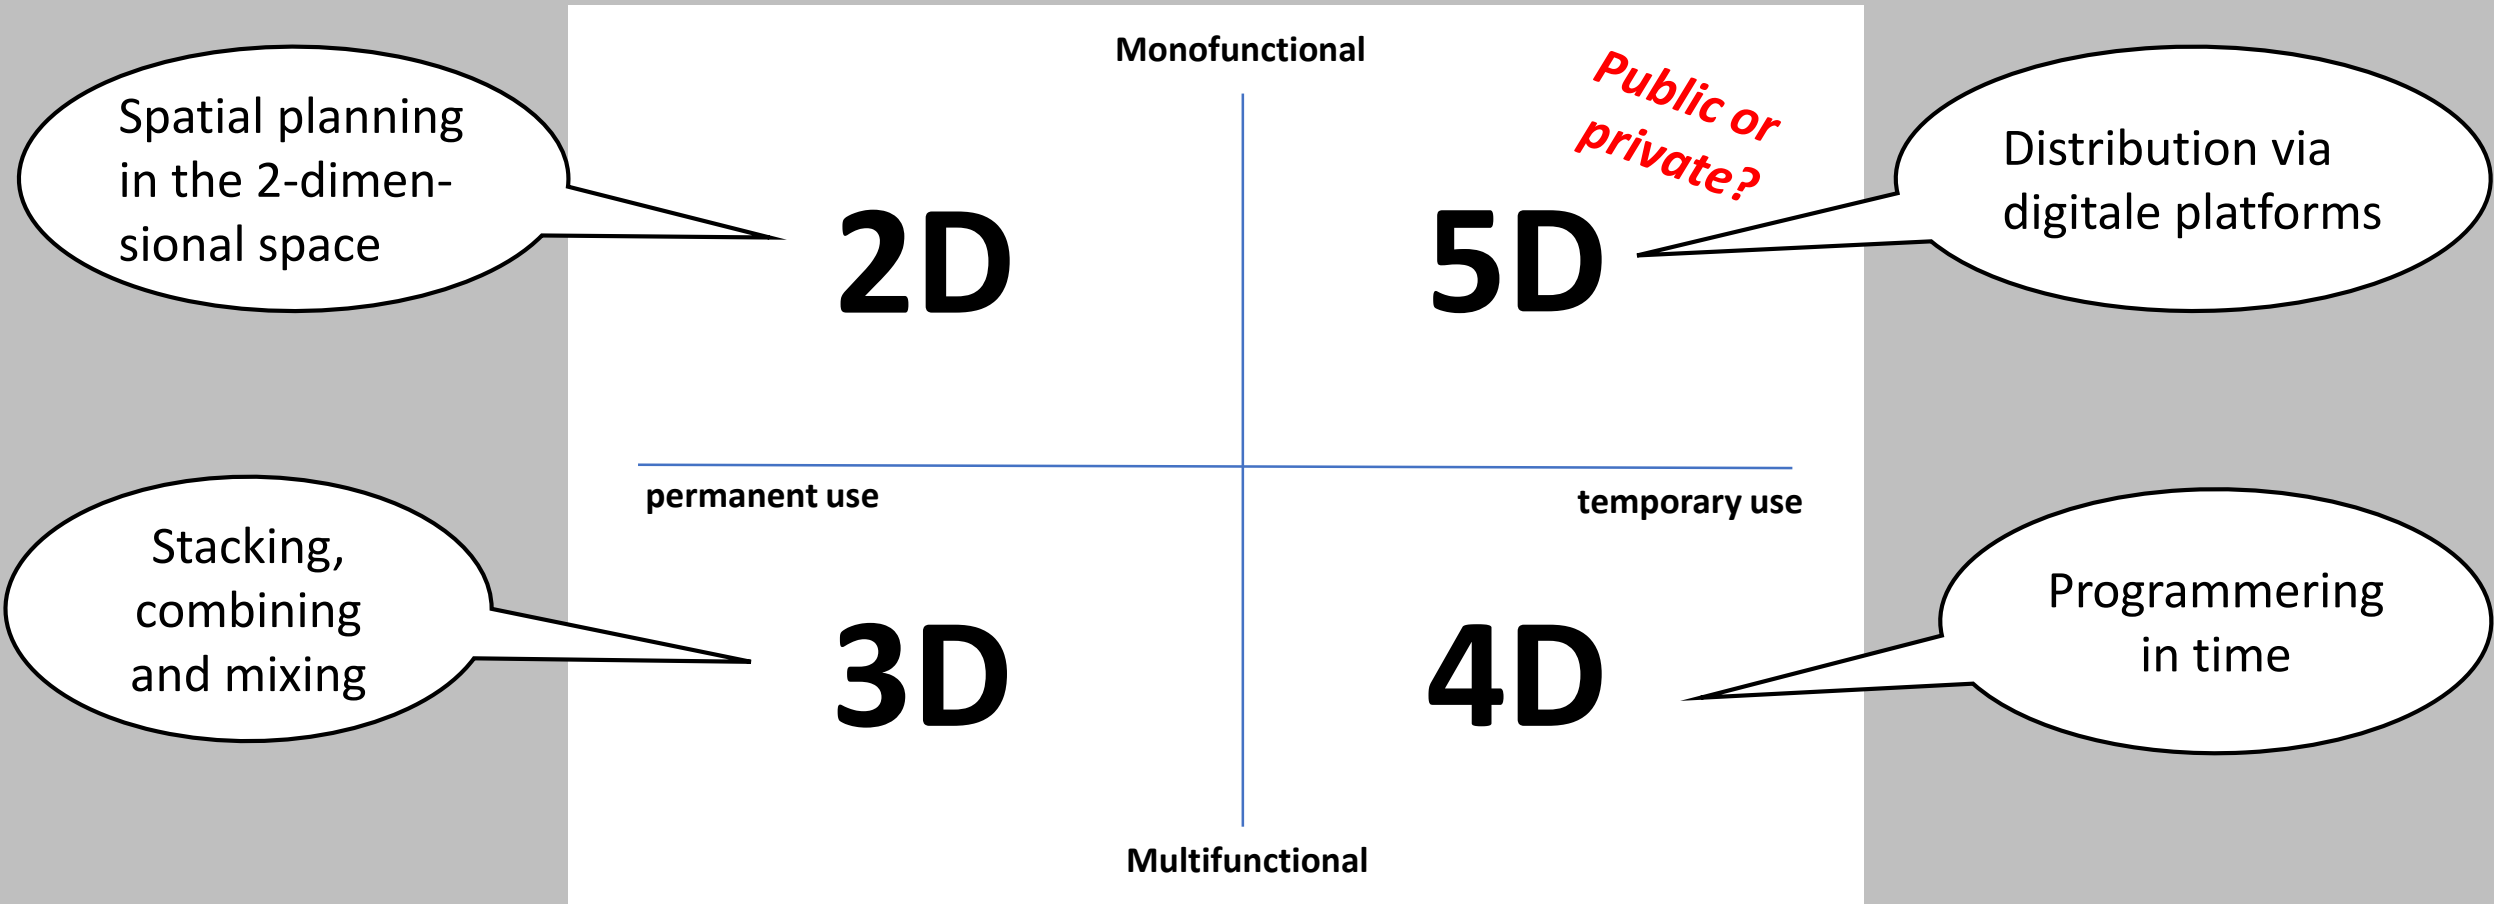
Monofunctional

Spatial planning in the 2-dimensional space

2D

Public or private?

5D

Distribution via digitale platforms

permanent use

temporary use

Stacking, combining and mixing

3D

4D

Programmering in time

Multifunctional